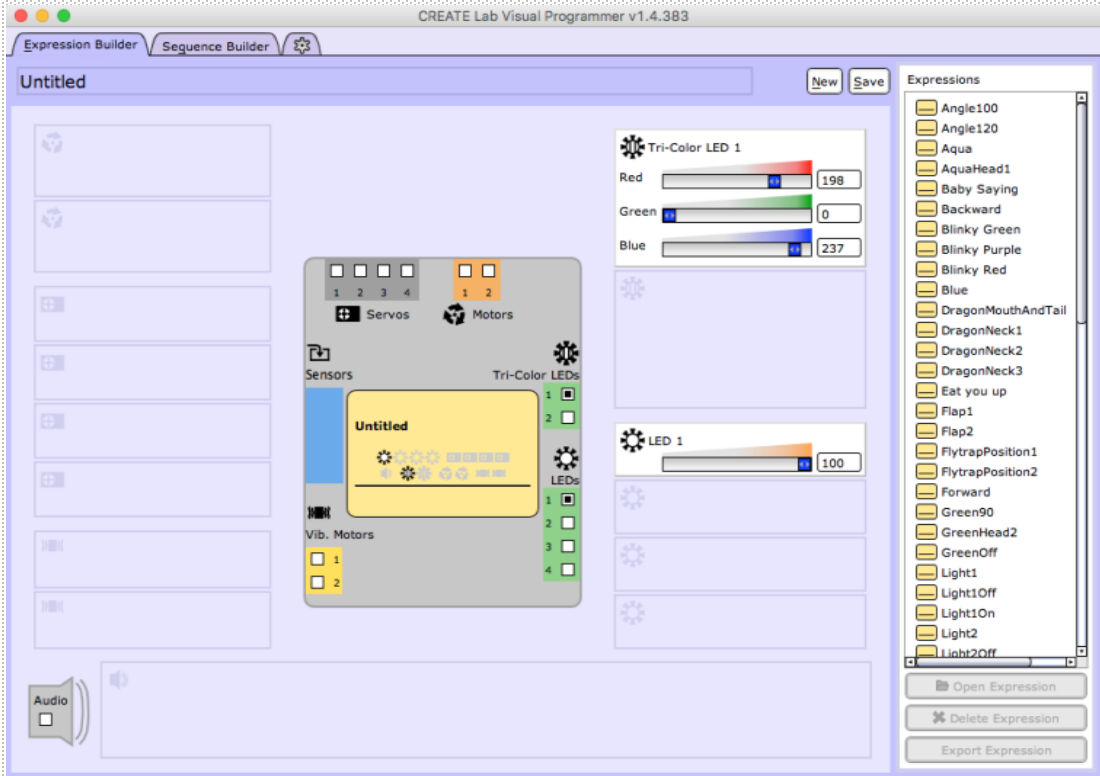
CREATE Lab Visual Programmer v1.4.383

Expression Builder
Sequence Builder

Untitled
New
Save

Tri-Color LED 1
Red 198
Green 0
Blue 237

1 2 3 4
Servos
1 2
Motors
Sensors
Tri-Color LEDs
1
2
Untitled
LEDs
1
2
3
4
Vib. Motors
1
2

LED 1
100

Audio

Expressions
Angle100
Angle120
Aqua
AquaHead1
Baby Saying
Backward
Blinky Green
Blinky Purple
Blinky Red
Blue
DragonMouthAndTail
DragonNeck1
DragonNeck2
DragonNeck3
Eat you up
Flap1
Flap2
FlytrapPosition1
FlytrapPosition2
Forward
Green90
GreenHead2
GreenOff
Light1
Light1Off
Light1On
Light2
Light2Off

Open Expression
Delete Expression
Export Expression